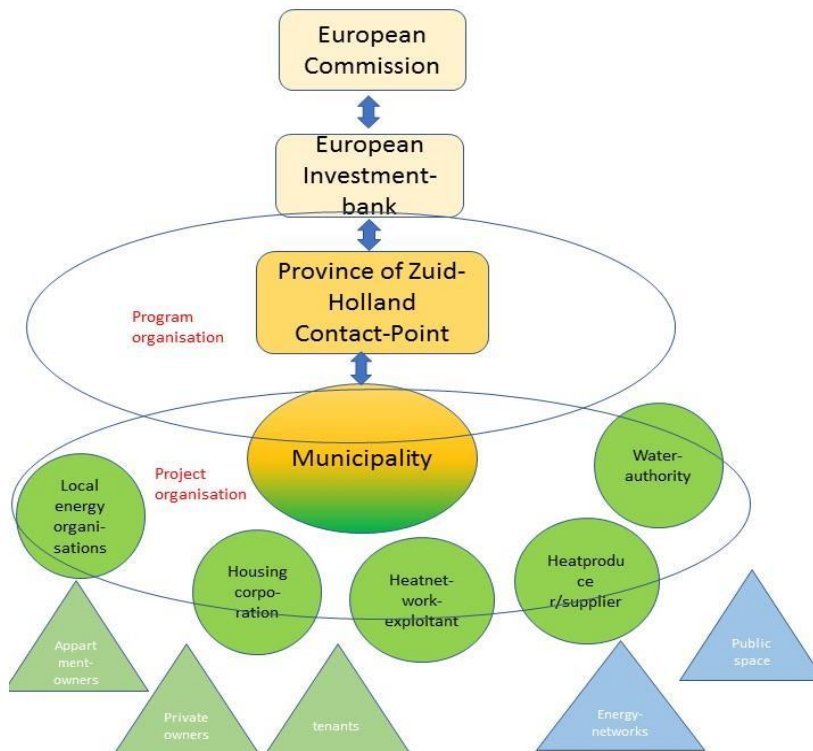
European Commission

European Investment-bank

Province of Zuid-Holland Contact-Point

Program organisation

Municipality

Project organisation

Local energy organisations

Water-authority

Housing corporation

Heatnetwork-exploitant

Heatproducer/supplier

Appartment-owners

Private owners

tenants

Energy-networks

Public space